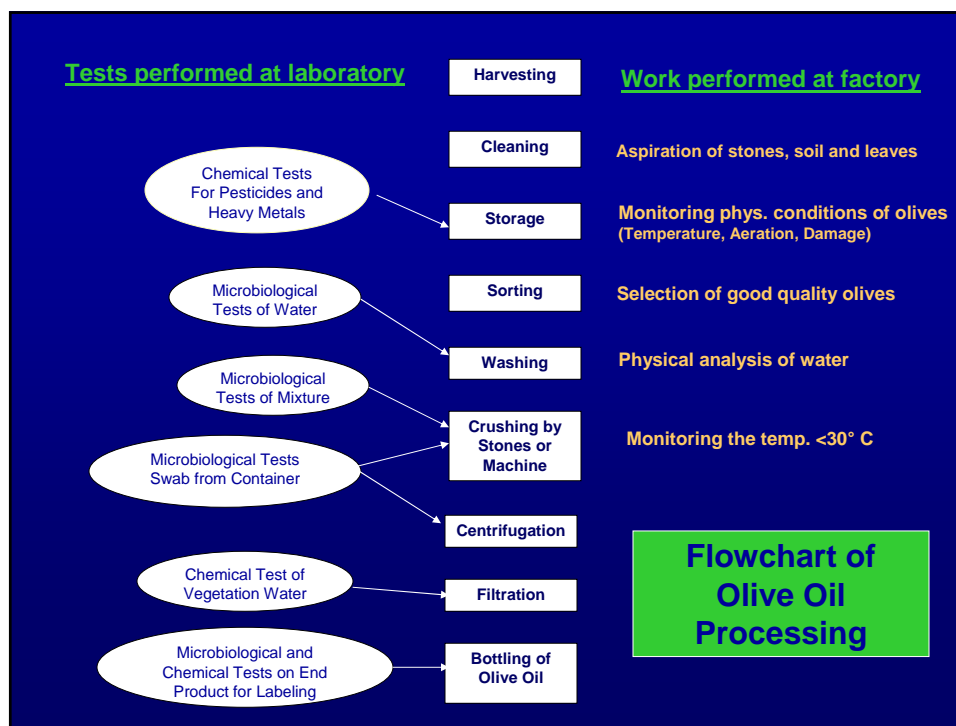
Tests performed at laboratory

Harvesting

Work performed at factory

Cleaning

Aspiration of stones, soil and leaves

Chemical Tests For Pesticides and Heavy Metals

Storage

Monitoring phys. conditions of olives (Temperature, Aeration, Damage)

Sorting

Selection of good quality olives

Microbiological Tests of Water

Washing

Physical analysis of water

Microbiological Tests of Mixture

Crushing by Stones or Machine

Monitoring the temp. <30° C

Microbiological Tests Swab from Container

Centrifugation

Flowchart of Olive Oil Processing

Chemical Test of Vegetation Water

Filtration

Microbiological and Chemical Tests on End Product for Labeling

Bottling of Olive Oil